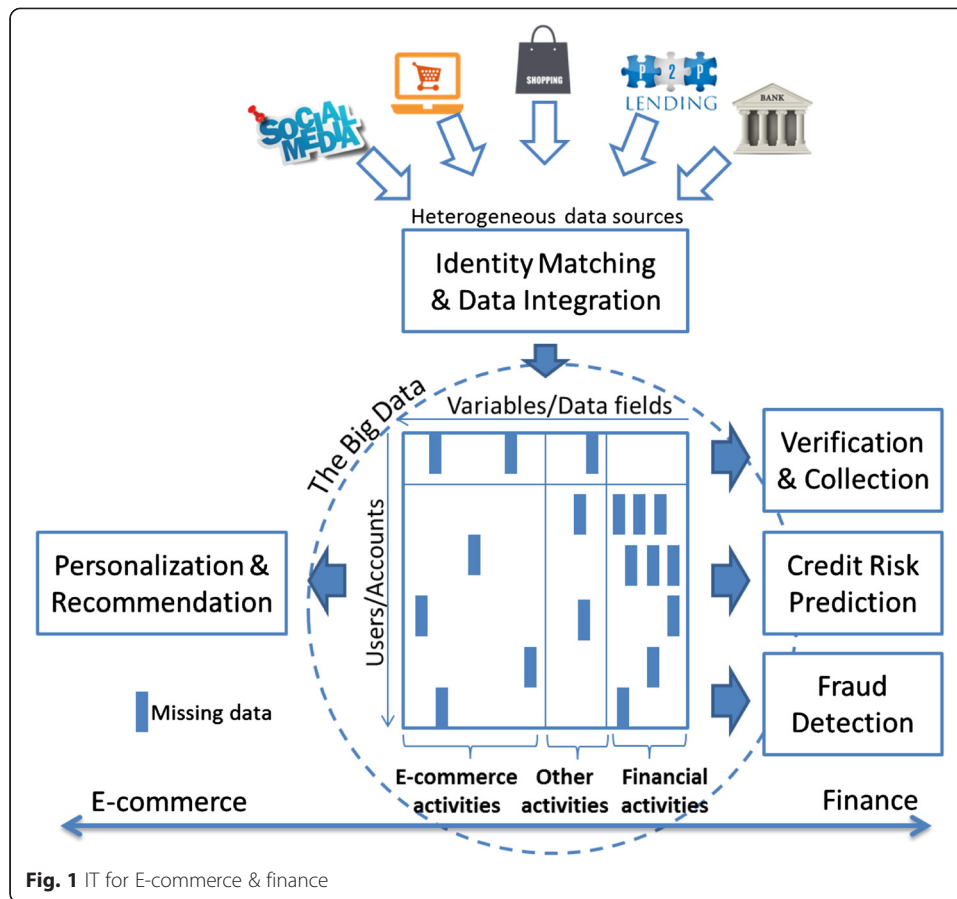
SOCIAL MEDIA

SHOPPING

P 2 P LENDING

BANK

Heterogeneous data sources

Identity Matching & Data Integration

The Big Data

Variables/Data fields

Users/Accounts

Verification & Collection

Credit Risk Prediction

Fraud Detection

Personalization & Recommendation

Missing data

E-commerce activities

Other activities

Financial activities

E-commerce

Finance

**Fig. 1** IT for E-commerce & finance